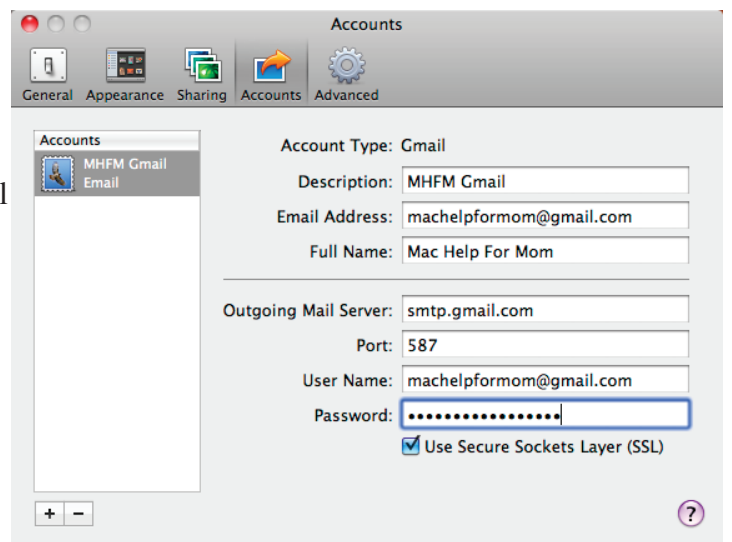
Accounts

General Appearance Sharing Accounts Advanced

Accounts

MHFM Gmail Email

l

Account Type: Gmail

Description: MHFM Gmail

Email Address: machelpformom@gmail.com

Full Name: Mac Help For Mom

Outgoing Mail Server: smtp.gmail.com

Port: 587

User Name: machelpformom@gmail.com

Password: ••••••••••••••••

Use Secure Sockets Layer (SSL)

+ −

?